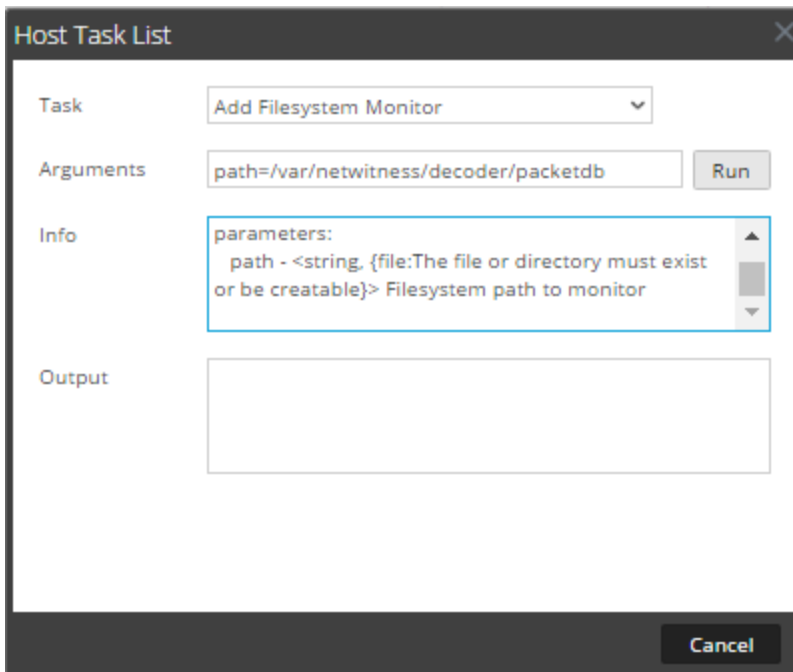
Host Task List

Task
Add Filesystem Monitor

Arguments
path=/var/netwitness/decoder/packetdb
Run

Info
parameters:
path - <string, {file:The file or directory must exist or be creatable}> Filesystem path to monitor

Output

Cancel